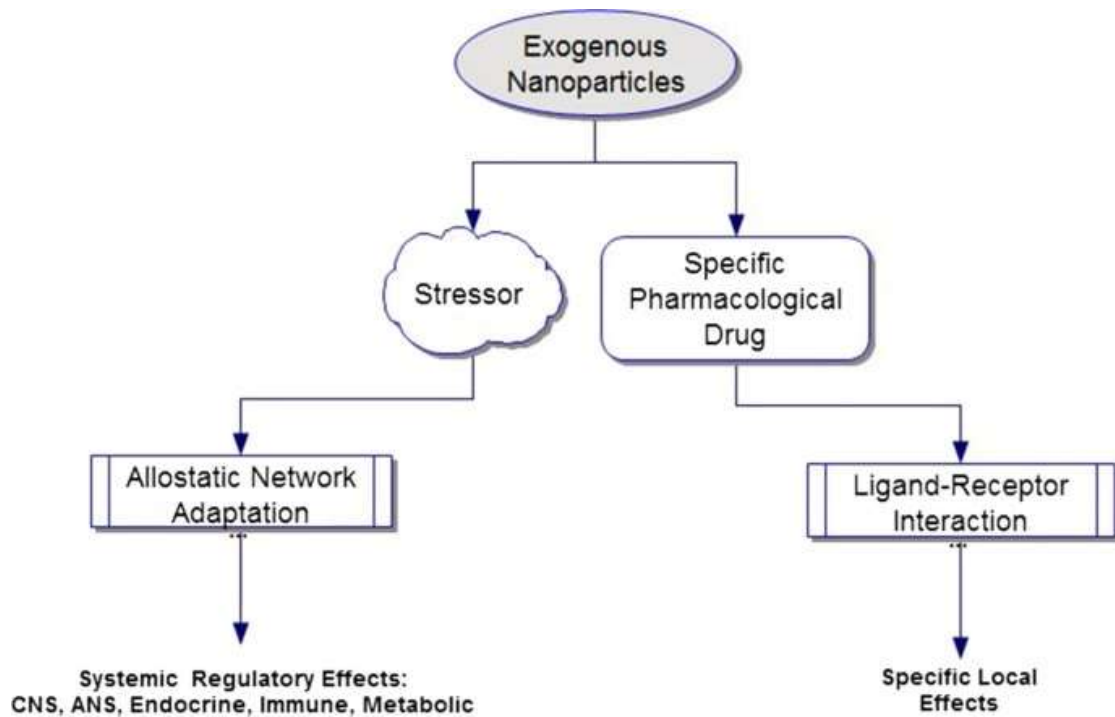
Exogenous Nanoparticles

Stressor

Specific Pharmacological Drug

Allostatic Network Adaptation

Ligand-Receptor Interaction

Systemic Regulatory Effects: CNS, ANS, Endocrine, Immune, Metabolic

Specific Local Effects